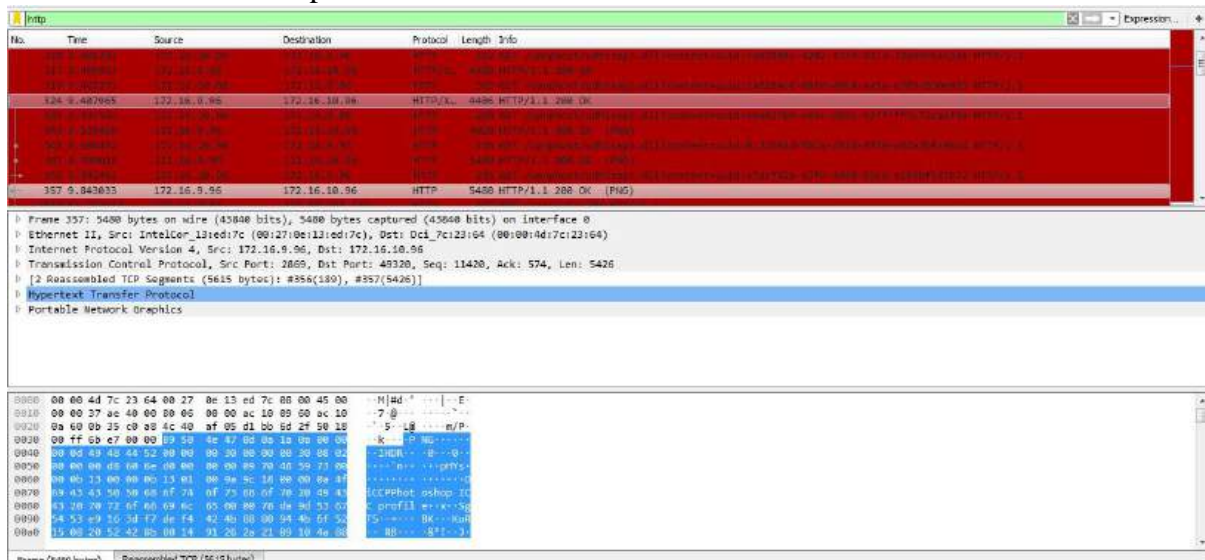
http

Expression... +

| No. | Time | Source | Destination | Protocol | Length | Info |
|---|---|---|---|---|---|---|
| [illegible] | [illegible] | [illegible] | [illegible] | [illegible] | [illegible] | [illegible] |
| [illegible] | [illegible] | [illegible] | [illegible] | HTTP/X... | 4406 | HTTP/1.1 200 OK |
| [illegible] | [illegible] | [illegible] | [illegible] | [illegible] | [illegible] | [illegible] |
| 324 | 9.407065 | 172.16.9.96 | 172.16.10.96 | HTTP/X... | 4406 | HTTP/1.1 200 OK |
| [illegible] | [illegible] | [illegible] | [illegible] | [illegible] | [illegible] | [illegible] |
| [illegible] | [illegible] | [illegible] | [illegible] | HTTP | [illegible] | HTTP/1.1 200 OK (PNG) |
| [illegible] | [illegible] | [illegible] | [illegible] | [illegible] | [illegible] | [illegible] |
| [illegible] | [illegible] | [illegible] | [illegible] | HTTP | 5480 | HTTP/1.1 200 OK (PNG) |
| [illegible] | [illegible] | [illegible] | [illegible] | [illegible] | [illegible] | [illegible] |
| 357 | 9.843033 | 172.16.9.96 | 172.16.10.96 | HTTP | 5480 | HTTP/1.1 200 OK (PNG) |

Frame 357: 5480 bytes on wire (43840 bits), 5480 bytes captured (43840 bits) on interface 0
Ethernet II, Src: IntelCor_13:ed:7c (00:27:0e:13:ed:7c), Dst: Dci_7c:23:64 (00:00:4d:7c:23:64)
Internet Protocol Version 4, Src: 172.16.9.96, Dst: 172.16.10.96
Transmission Control Protocol, Src Port: 2869, Dst Port: 49320, Seq: 11420, Ack: 574, Len: 5426
[2 Reassembled TCP Segments (5615 bytes): #356(189), #357(5426)]
Hypertext Transfer Protocol
Portable Network Graphics

0000 00 00 4d 7c 23 64 00 27 0e 13 ed 7c 08 00 45 00 ..M|#d.' ...|..E.
0010 00 00 37 ae 40 00 80 06 00 00 ac 10 09 60 ac 10 ..7.@... .....`..
0020 0a 60 0b 35 c0 a8 4c 40 af 05 d1 bb 6d 2f 50 18 .`.5..L@ ....m/P.
0030 00 ff 6b e7 00 00 89 50 4e 47 0d 0a 1a 0a 00 00 ..k....P NG......
0040 00 0d 49 48 44 52 00 00 00 30 00 00 00 30 08 02 ..IHDR.. .0...0..
0050 00 00 00 d8 60 6e d0 00 00 00 09 70 48 59 73 00 ....`n.. ...pHYs.
0060 00 0b 13 00 00 0b 13 01 00 9a 9c 18 00 00 0a 4f ........ .......O
0070 69 43 43 50 50 68 6f 74 6f 73 68 6f 70 20 49 43 iCCPPhot oshop IC
0080 43 20 70 72 6f 66 69 6c 65 00 00 78 da 9d 53 67 C profil e..x..Sg
0090 54 53 e9 16 3d f7 de f4 42 4b 88 80 94 4b 6f 52 TS..=... BK...KoR
00a0 15 08 20 52 42 8b 80 14 91 26 2a 21 09 10 4a 88 .. RB... .&*!..J.

Frame (5480 bytes) Reassembled TCP (5615 bytes)